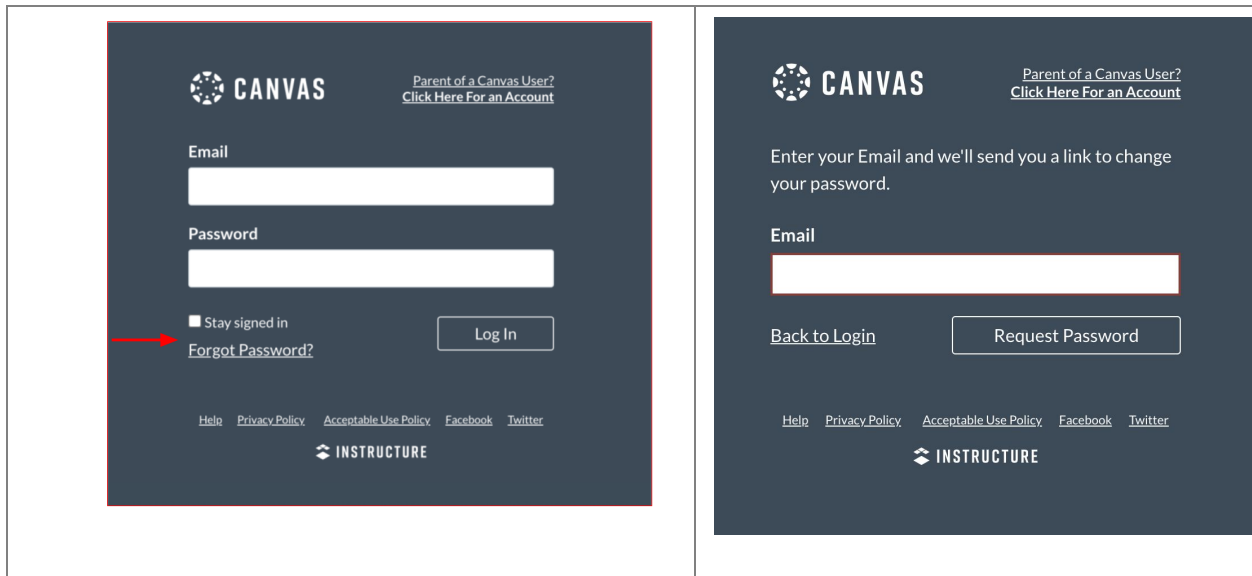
CANVAS

Parent of a Canvas User?
Click Here For an Account

Email

Password

Stay signed in

Forgot Password?

Log In

Help Privacy Policy Acceptable Use Policy Facebook Twitter

INSTRUCTURE

CANVAS

Parent of a Canvas User?
Click Here For an Account

Enter your Email and we'll send you a link to change your password.

Email

Back to Login

Request Password

Help Privacy Policy Acceptable Use Policy Facebook Twitter

INSTRUCTURE